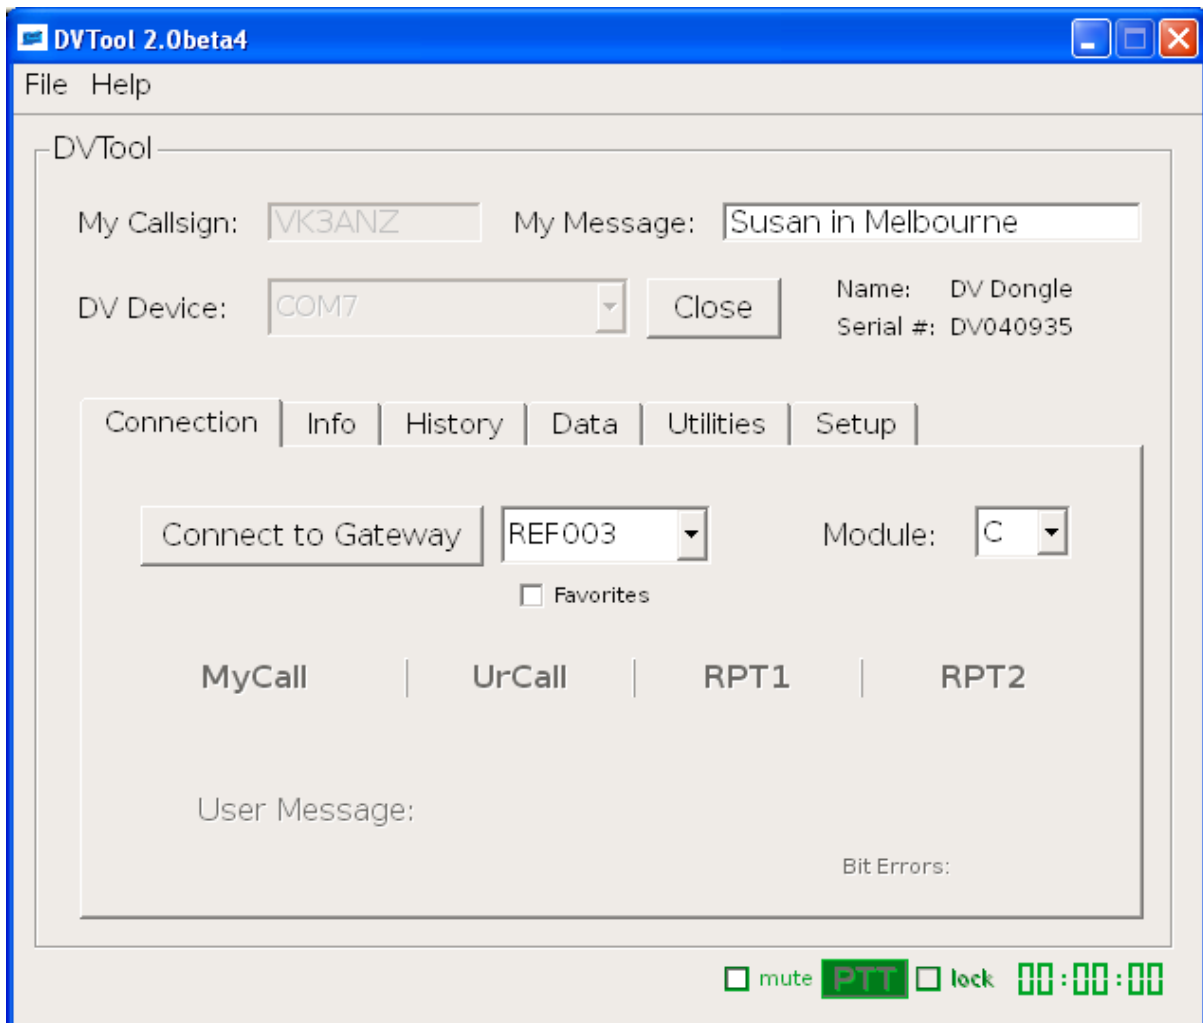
DVTool 2.0beta4

File Help

DVTool

My Callsign: VK3ANZ My Message: Susan in Melbourne

DV Device: COM7 Close Name: DV Dongle Serial #: DV040935

Connection | Info | History | Data | Utilities | Setup

Connect to Gateway REF003 Module: C

Favorites

| MyCall | UrCall | RPT1 | RPT2 |
|---|---|---|---|

User Message:

Bit Errors:

mute PTT lock 00:00:00